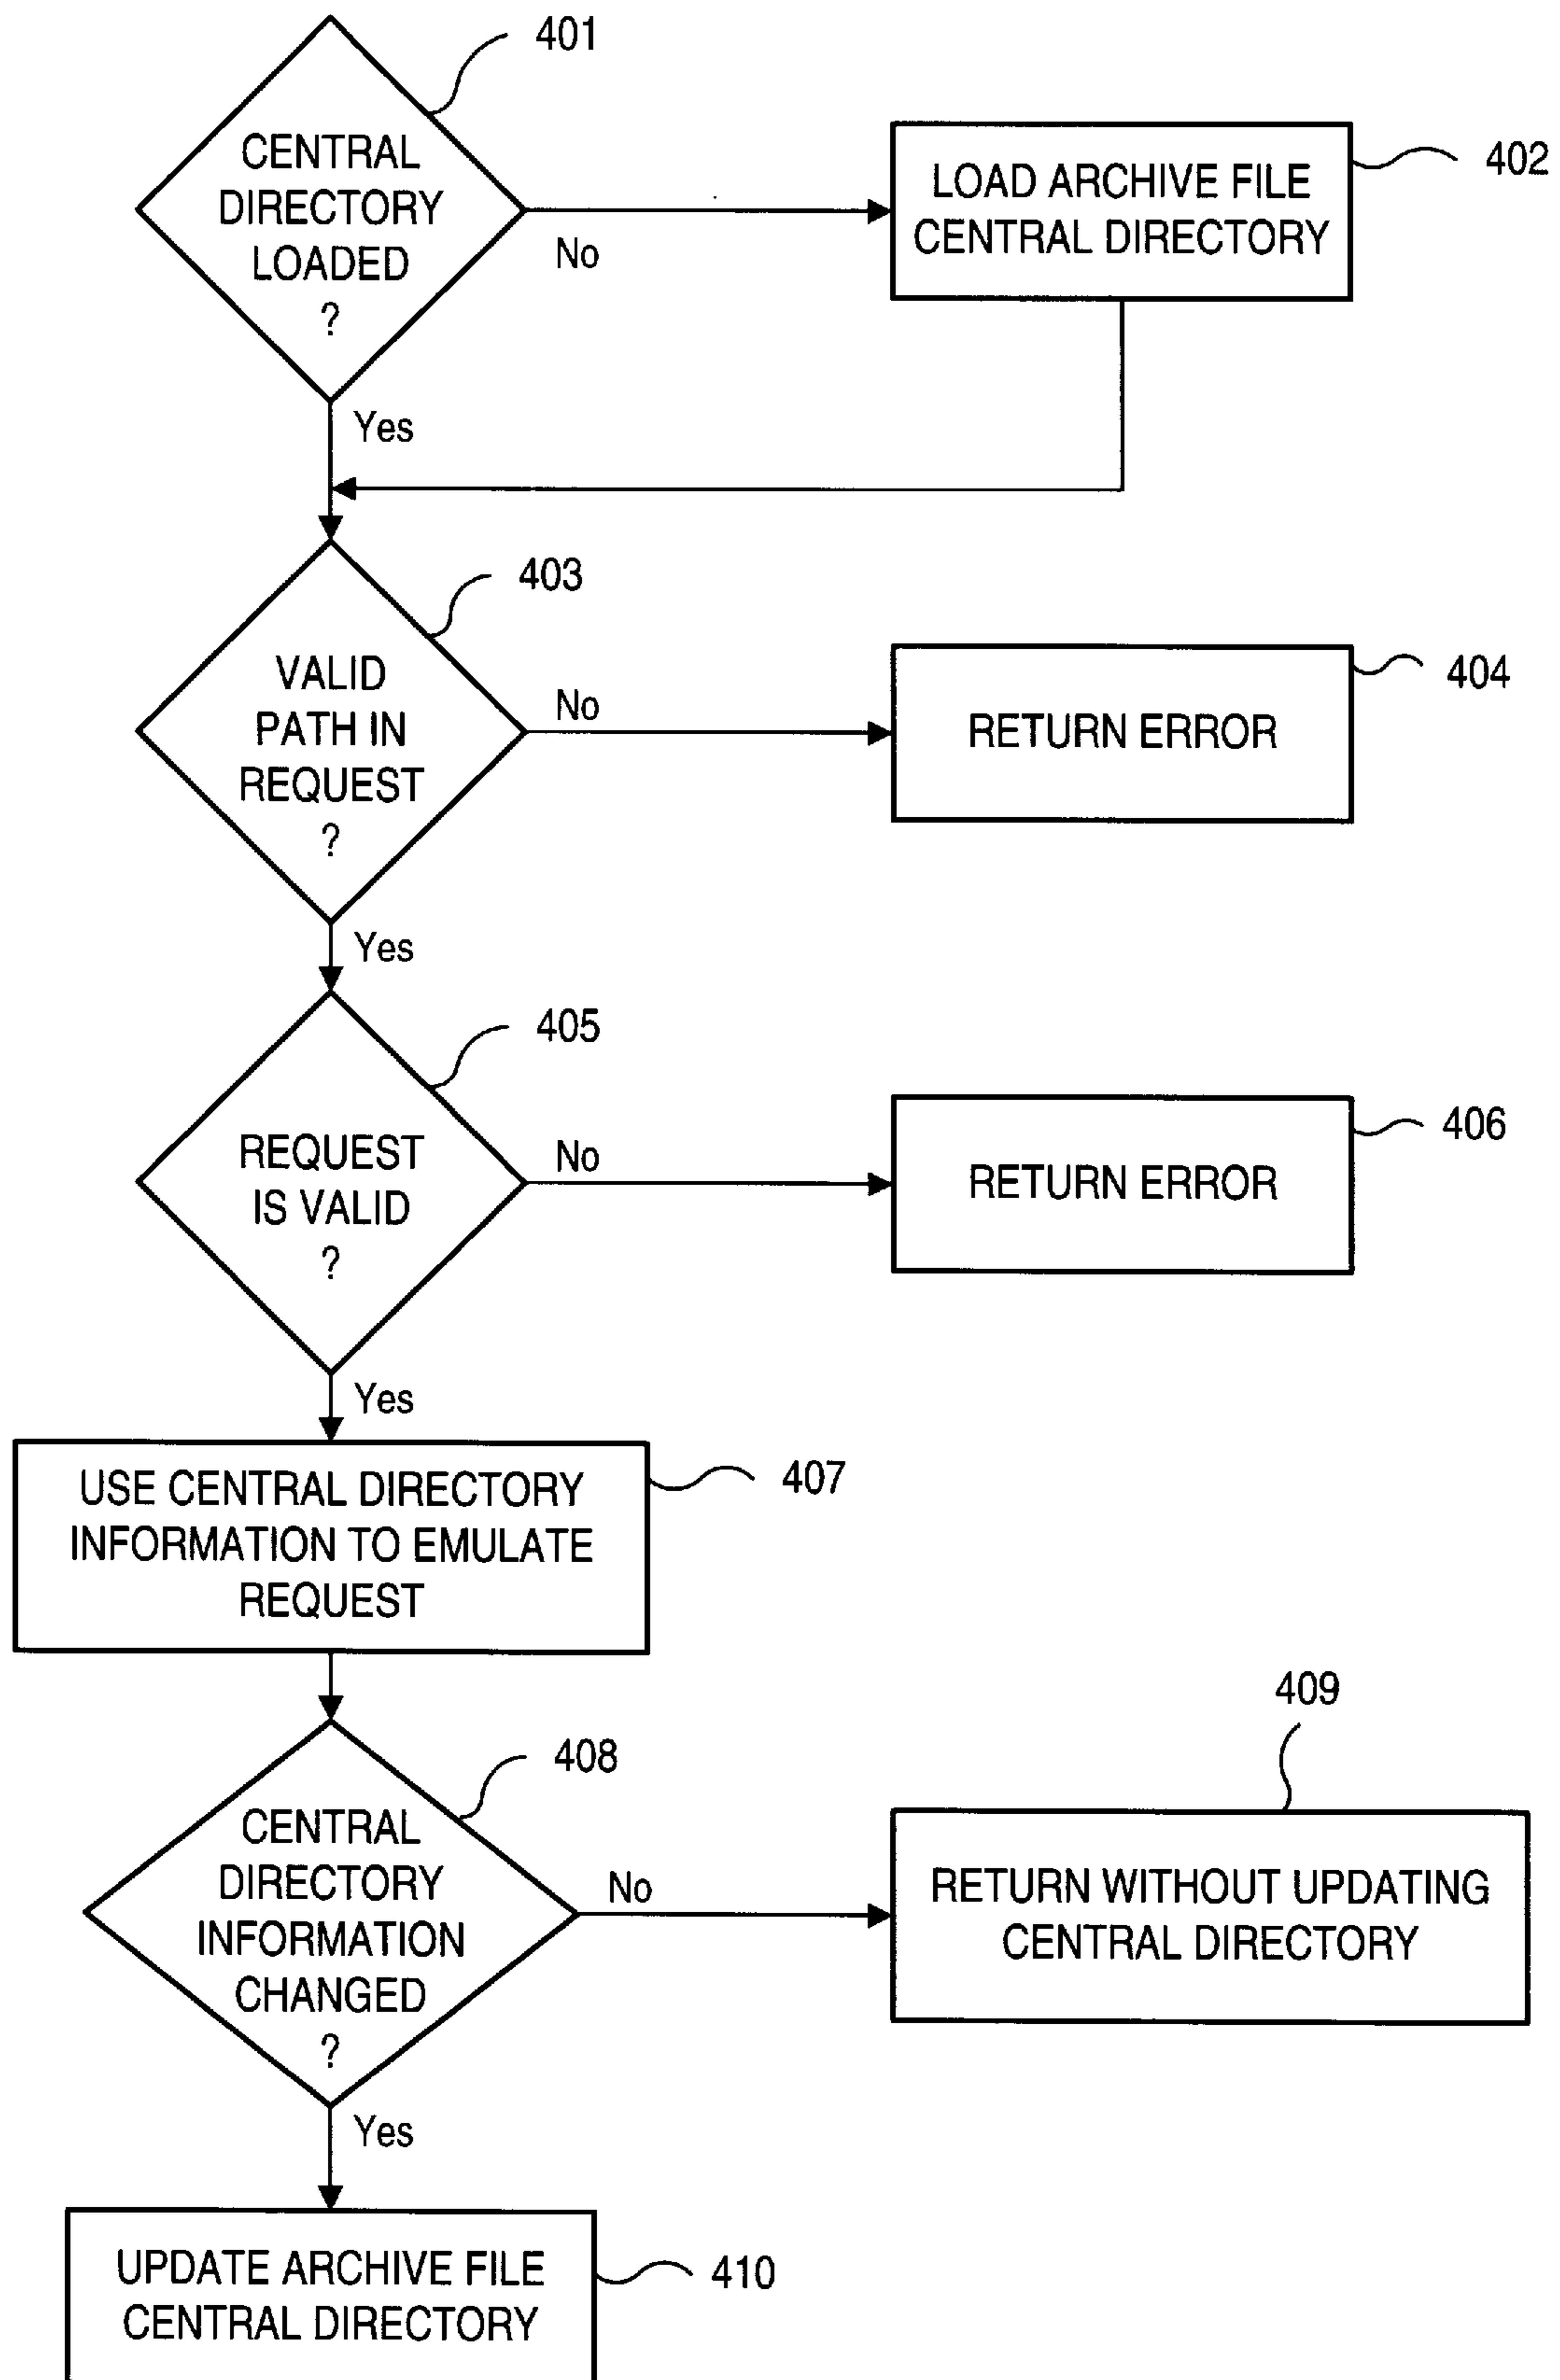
401
CENTRAL DIRECTORY LOADED ?

No

LOAD ARCHIVE FILE CENTRAL DIRECTORY

402

Yes

403
VALID PATH IN REQUEST ?

No

RETURN ERROR

404

Yes

405
REQUEST IS VALID ?

No

RETURN ERROR

406

Yes

USE CENTRAL DIRECTORY INFORMATION TO EMULATE REQUEST

407

408
CENTRAL DIRECTORY INFORMATION CHANGED ?

No

409
RETURN WITHOUT UPDATING CENTRAL DIRECTORY

Yes

UPDATE ARCHIVE FILE CENTRAL DIRECTORY

410